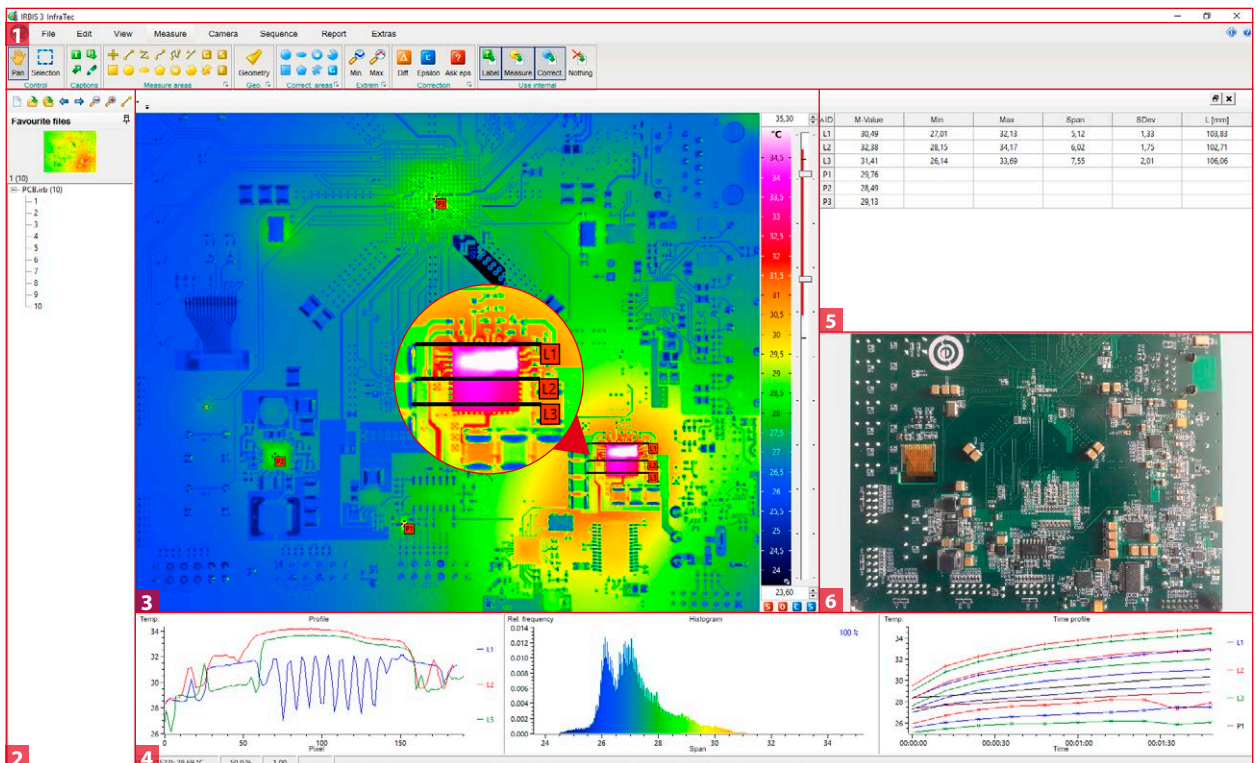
IRBIS 3 InfraTec

1

File Edit View Measure Camera Sequence Report Extras

Pan Selection
Control
Captions
Measure areas
Geometry
Geo.
Correct. areas
Min. Max.
Extrem
Diff. Epsilon Ask eps
Correction
Label Measure Correct Nothing
Use internal

Favourite files

1 (10)
PCB.irb (10)
1
2
3
4
5
6
7
8
9
10

2

P3
P2
P1
L1
L2
L3

35,30
°C
34,5
34
33,5
33
32,5
32
31,5
31
30,5
30
29,5
29
28,5
28
27,5
27
26,5
26
25,5
25
24,5
24
23,60

3

| ID | M-Value | Min | Max | Span | SDev | L [mm] |
|---|---|---|---|---|---|---|
| L1 | 30,49 | 27,01 | 32,13 | 5,12 | 1,33 | 103,83 |
| L2 | 32,38 | 28,15 | 34,17 | 6,02 | 1,75 | 102,71 |
| L3 | 31,41 | 26,14 | 33,69 | 7,55 | 2,01 | 106,06 |
| P1 | 29,76 | | | | | |
| P2 | 28,49 | | | | | |
| P3 | 29,13 | | | | | |

5

6

Temp. Profile
34 32 30 28 26
0 50 100 150
Pixel
L1 L2 L3

Rel. frequency Histogram 100 %
0.014 0.012 0.010 0.008 0.006 0.004 0.002 0.000
24 26 28 30 32 34
Span

Temp. Time profile
34 32 30 28 26
00:00:00 00:00:30 00:01:00 00:01:30
Time
L1 L2 L3 P1

4
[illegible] 50,0% 1,00